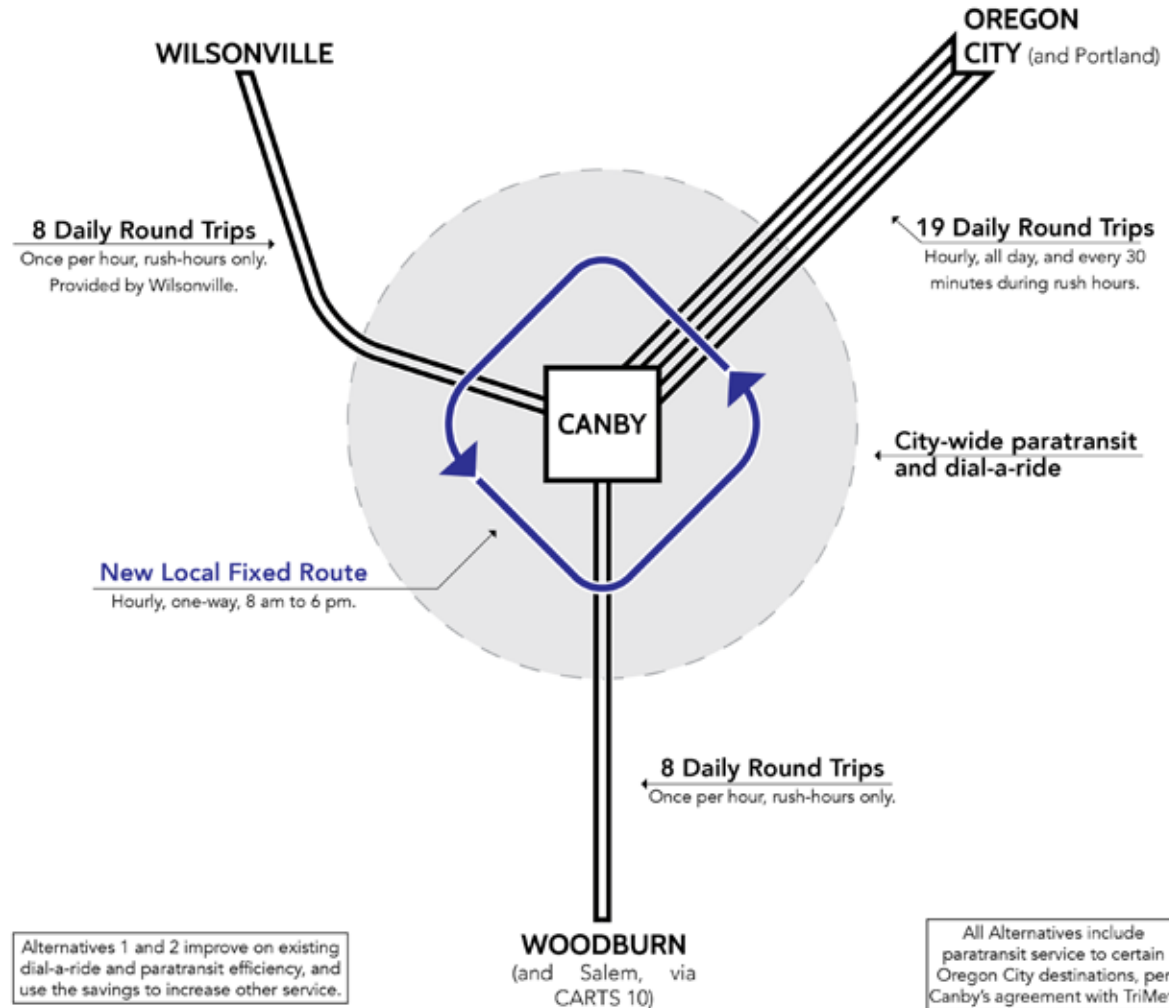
WILSONVILLE

OREGON CITY (and Portland)

8 Daily Round Trips
Once per hour, rush-hours only. Provided by Wilsonville.

19 Daily Round Trips
Hourly, all day, and every 30 minutes during rush hours.

CANBY

City-wide paratransit and dial-a-ride

New Local Fixed Route
Hourly, one-way, 8 am to 6 pm.

8 Daily Round Trips
Once per hour, rush-hours only.

Alternatives 1 and 2 improve on existing dial-a-ride and paratransit efficiency, and use the savings to increase other service.

WOODBURN
(and Salem, via CARTS 10)

All Alternatives include paratransit service to certain Oregon City destinations, per Canby's agreement with TriMe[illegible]